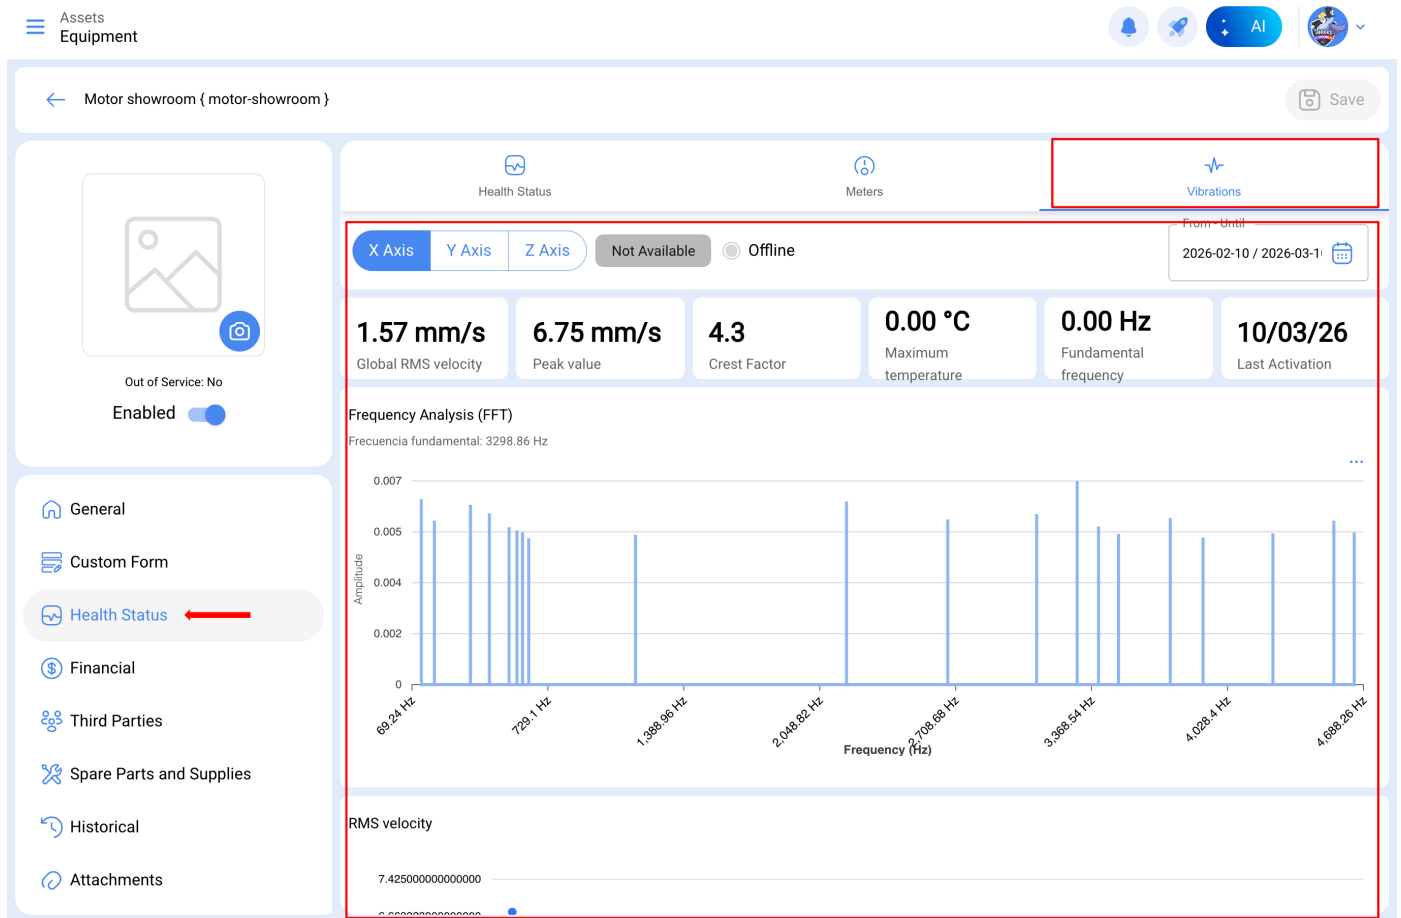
Assets
Equipment

AI

Motor showroom { motor-showroom }

Save

Out of Service: No

Enabled

General

Custom Form

Health Status

Financial

Third Parties

Spare Parts and Supplies

Historical

Attachments

Health Status

Meters

Vibrations

X Axis
Y Axis
Z Axis
Not Available
Offline

From - Until
2026-02-10 / 2026-03-1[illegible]

1.57 mm/s
Global RMS velocity

6.75 mm/s
Peak value

4.3
Crest Factor

0.00 °C
Maximum temperature

0.00 Hz
Fundamental frequency

10/03/26
Last Activation

Frequency Analysis (FFT)

Frecuencia fundamental: 3298.86 Hz

...

0.007
0.005
0.004
0.002
0

Amplitude

69.24 Hz
729.1 Hz
1,388.96 Hz
2,048.82 Hz
2,708.68 Hz
3,368.54 Hz
4,028.4 Hz
4,688.26 Hz

Frequency (Hz)

RMS velocity

7.425000000000000
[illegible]